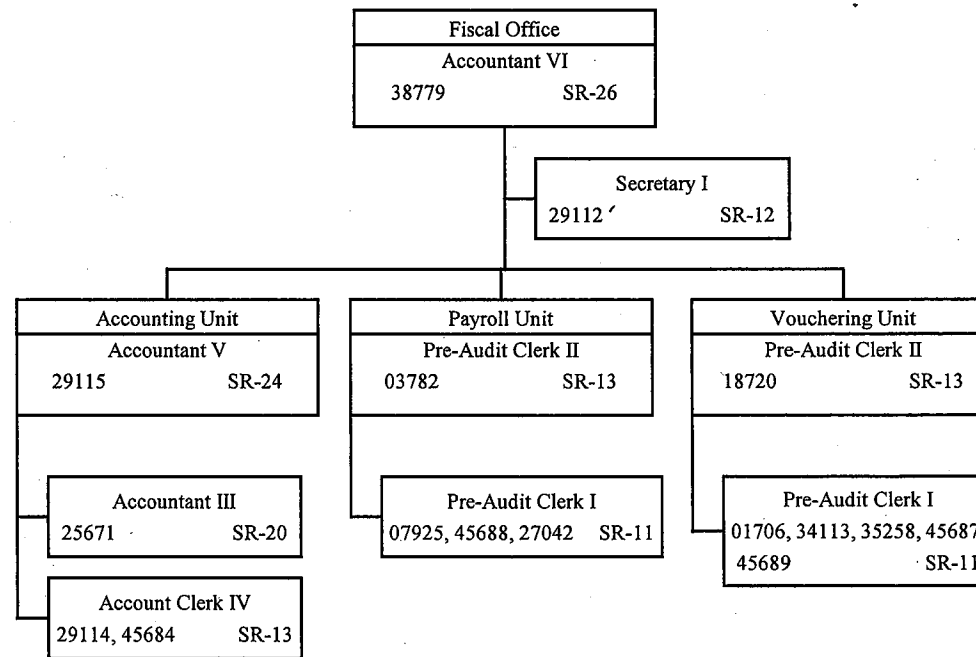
Fiscal Office
Accountant VI
38779 SR-26

Secretary I
29112 SR-12

Accounting Unit
Accountant V
29115 SR-24

Accountant III
25671 SR-20

Account Clerk IV
29114, 45684 SR-13

Payroll Unit
Pre-Audit Clerk II
03782 SR-13

Pre-Audit Clerk I
07925, 45688, 27042 SR-11

Vouchering Unit
Pre-Audit Clerk II
18720 SR-13

Pre-Audit Clerk I
01706, 34113, 35258, 45687
45689 SR-11